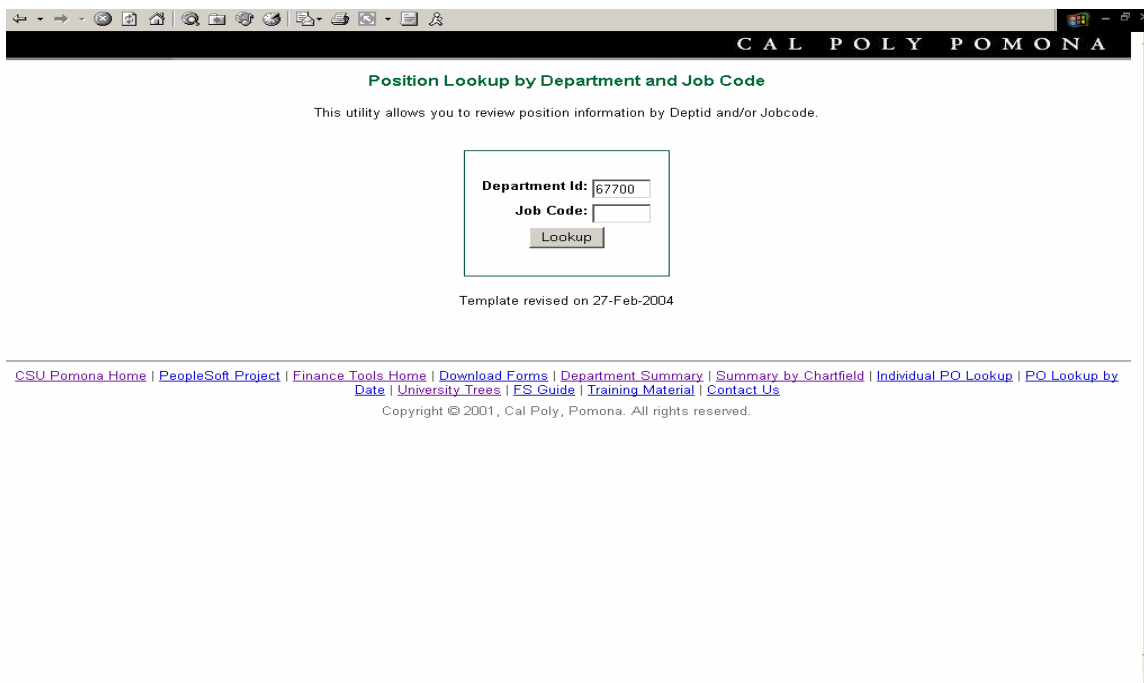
CAL POLY POMONA

Position Lookup by Department and Job Code

This utility allows you to review position information by Deptid and/or Jobcode.

Department Id: 67700
Job Code:
Lookup

Template revised on 27-Feb-2004

CSU Pomona Home | PeopleSoft Project | Finance Tools Home | Download Forms | Department Summary | Summary by Chartfield | Individual PO Lookup | PO Lookup by Date | University Trees | FS Guide | Training Material | Contact Us

Copyright © 2001, Cal Poly, Pomona. All rights reserved.